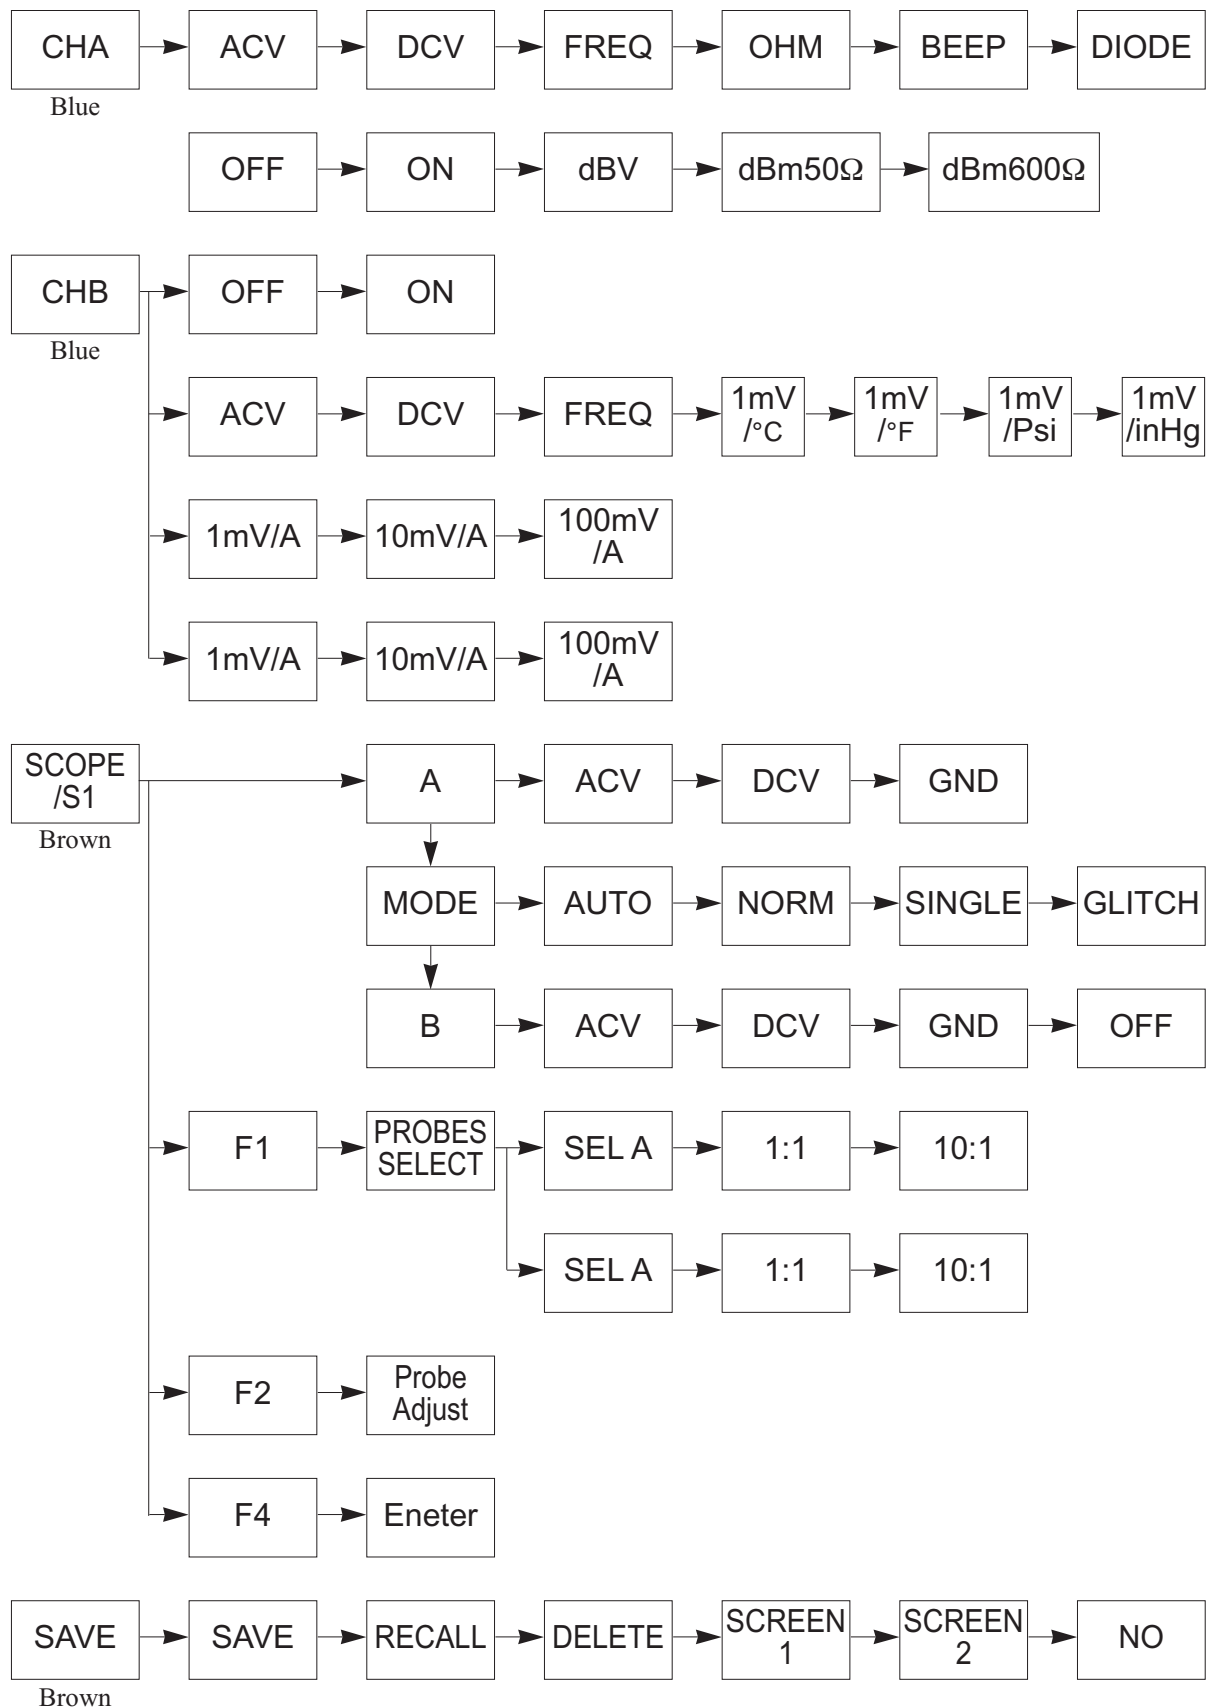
CHA
Blue
ACV
DCV
FREQ
OHM
BEEP
DIODE

OFF
ON
dBV
dBm50Ω
dBm600Ω

CHB
Blue
OFF
ON

ACV
DCV
FREQ
1mV /°C
1mV /°F
1mV /Psi
1mV /inHg

1mV/A
10mV/A
100mV /A

1mV/A
10mV/A
100mV /A

SCOPE /S1
Brown
A
ACV
DCV
GND

MODE
AUTO
NORM
SINGLE
GLITCH

B
ACV
DCV
GND
OFF

F1
PROBES SELECT
SEL A
1:1
10:1

SEL A
1:1
10:1

F2
Probe Adjust

F4
Eneter

SAVE
Brown
SAVE
RECALL
DELETE
SCREEN 1
SCREEN 2
NO